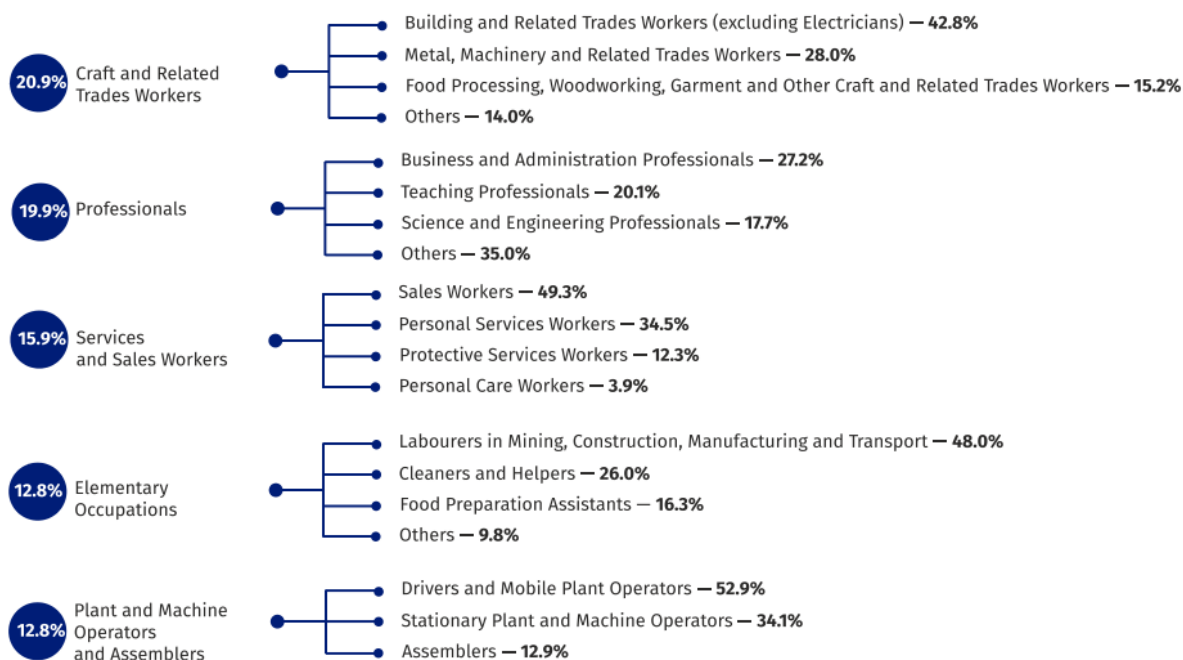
20.9% Craft and Related Trades Workers

Building and Related Trades Workers (excluding Electricians) — 42.8%
Metal, Machinery and Related Trades Workers — 28.0%
Food Processing, Woodworking, Garment and Other Craft and Related Trades Workers — 15.2%
Others — 14.0%

19.9% Professionals

Business and Administration Professionals — 27.2%
Teaching Professionals — 20.1%
Science and Engineering Professionals — 17.7%
Others — 35.0%

15.9% Services and Sales Workers

Sales Workers — 49.3%
Personal Services Workers — 34.5%
Protective Services Workers — 12.3%
Personal Care Workers — 3.9%

12.8% Elementary Occupations

Labourers in Mining, Construction, Manufacturing and Transport — 48.0%
Cleaners and Helpers — 26.0%
Food Preparation Assistants — 16.3%
Others — 9.8%

12.8% Plant and Machine Operators and Assemblers

Drivers and Mobile Plant Operators — 52.9%
Stationary Plant and Machine Operators — 34.1%
Assemblers — 12.9%